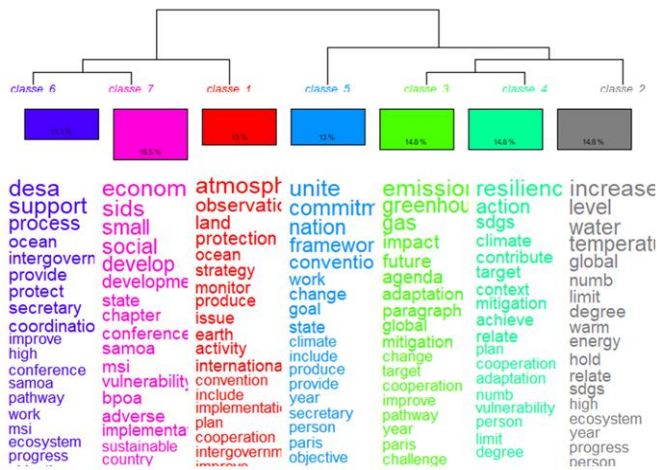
classe 6 classe 7 classe 1 classe 5 classe 3 classe 4 classe 2

13.1 % 18.5 % 13 % 13 % 14.8 % 14.8 % 14.8 %

desa
support
process
ocean
intergovern
provide
protect
secretary
coordinatio
improve
high
conference
samoa
pathway
work
msi
ecosystem
progress

econom
sids
small
social
develop
developme
state
chapter
conference
samoa
msi
vulnerability
bpoa
adverse
implementa
sustainable
country

atmosph
observatio
land
protection
ocean
strategy
monitor
produce
issue
earth
activity
internationa
convention
include
implementati
plan
cooperation
intergovernm
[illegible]

unite
commitm
nation
framewor
conventio
work
change
goal
state
climate
include
produce
provide
year
secretary
person
paris
objective

emissio
greenhou
gas
impact
future
agenda
adaptation
paragraph
global
mitigation
change
target
cooperation
improve
pathway
year
paris
challenge

resilienc
action
sdgs
climate
contribute
target
context
mitigation
achieve
relate
plan
cooperation
adaptation
numb
vulnerability
person
limit
degree

increase
level
water
temperatu
global
numb
limit
degree
warm
energy
hold
relate
sdgs
high
ecosystem
year
progress
person